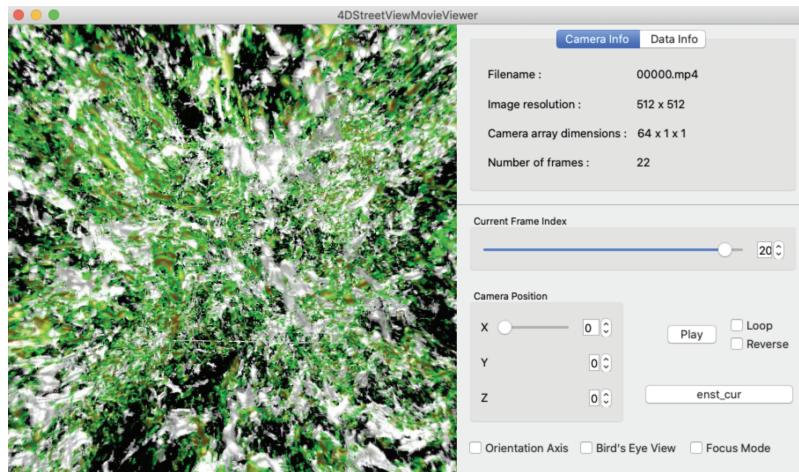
4DStreetViewMovieViewer

Camera Info | Data Info

Filename : 00000.mp4

Image resolution : 512 x 512

Camera array dimensions : 64 x 1 x 1

Number of frames : 22

Current Frame Index

20

Camera Position

X 0

Y 0

Z 0

Play

Loop

Reverse

enst_cur

Orientation Axis

Bird's Eye View

Focus Mode